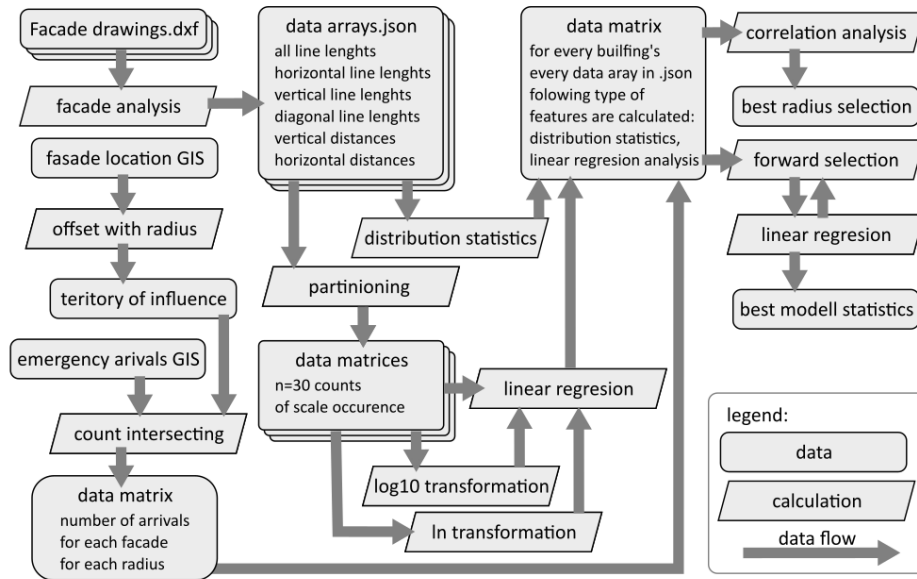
Facade drawings.dxf

facade analysis

fasade location GIS

offset with radius

teritory of influence

emergency arivals GIS

count intersecting

data matrix
number of arrivals
for each facade
for each radius

data arrays.json
all line lenghts
horizontal line lenghts
vertical line lenghts
diagonal line lenghts
vertical distances
horizontal distances

distribution statistics

partinioning

data matrices
n=30 counts
of scale occurence

linear regresion

log10 transformation

ln transformation

data matrix
for every builfing's
every data aray in .json
folowing type of
features are calculated:
distribution statistics,
linear regresion analysis

correlation analysis

best radius selection

forward selection

linear regresion

best modell statistics

legend:

data

calculation

data flow